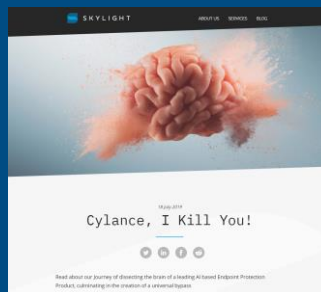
SKYLIGHT

ABOUT US SERVICES BLOG

18 July 2019

Cylance, I Kill You!

Read about our journey of dissecting the brain of a leading AI based Endpoint Protection Product, culminating in the creation of a universal bypass